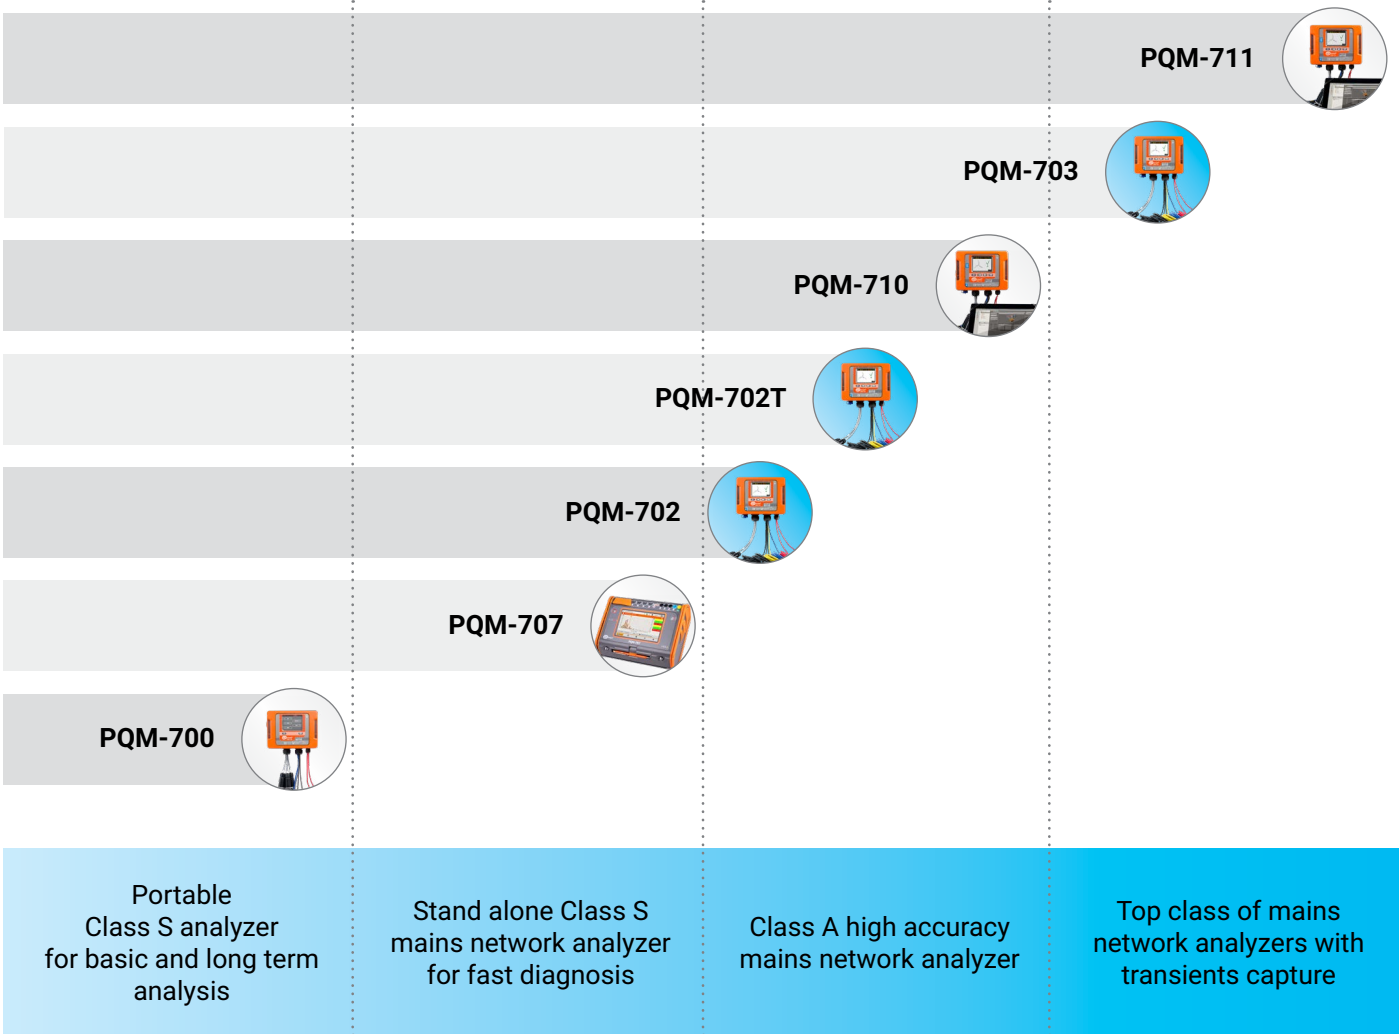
PQM-711

PQM-703

PQM-710

PQM-702T

PQM-702

PQM-707

PQM-700

Portable Class S analyzer for basic and long term analysis

Stand alone Class S mains network analyzer for fast diagnosis

Class A high accuracy mains network analyzer

Top class of mains network analyzers with transients capture